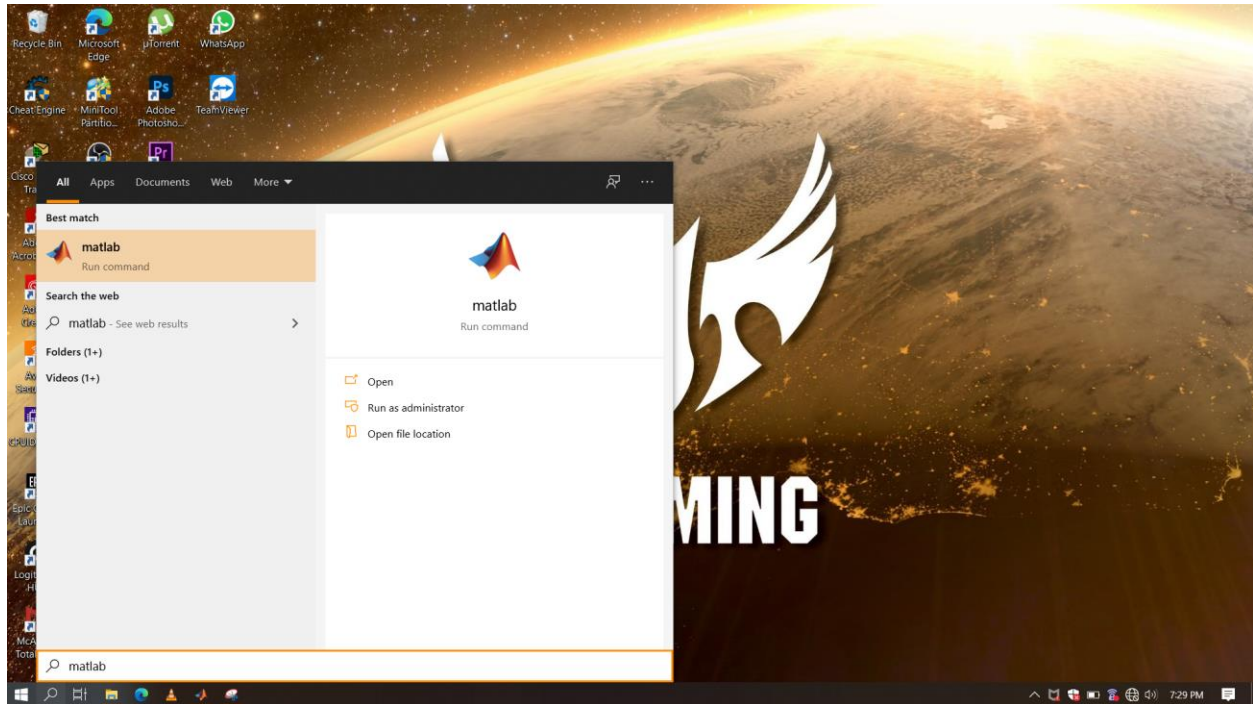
Recycle Bin
Microsoft Edge
µTorrent
WhatsApp
Cheat Engine
MiniTool Partitio...
Adobe Photosho...
TeamViewer
Cisco Tra
Ab Acrob
Ad Cre
Av Secu
CPUID
Epic Laun
Logit H
McA Tota

All
Apps
Documents
Web
More
Best match
matlab
Run command
Search the web
matlab - See web results
Folders (1+)
Videos (1+)

matlab
Run command
Open
Run as administrator
Open file location

MING

matlab

7:29 PM